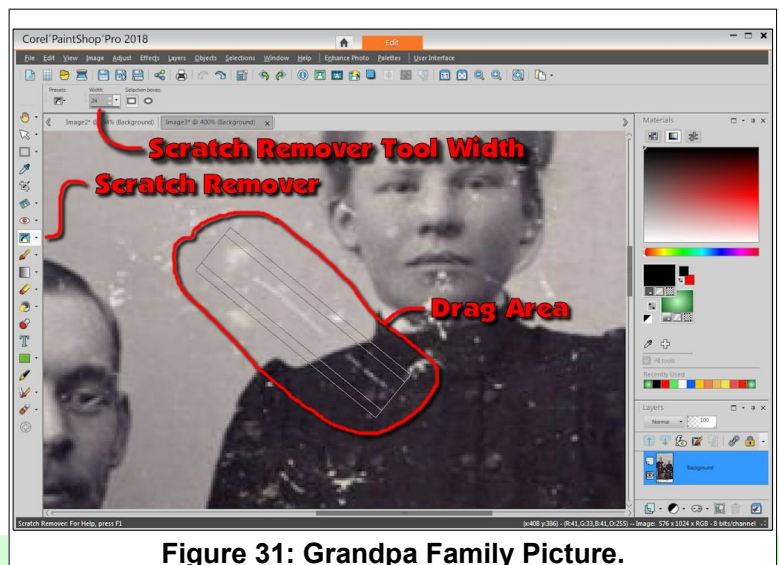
Corel PaintShop Pro 2018

Edit

File Edit View Image Adjust Effects Layers Objects Selections Window Help Enhance Photo Palettes User Interface

Presets: Width: Selection boxes:

24

Image2* @ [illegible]% (Background) Image3* @ 400% (Background)

Scratch Remover Tool Width

Scratch Remover

Drag Area

Materials

All tools

Recently Used

Layers

Normal 100

Background

Scratch Remover: For Help, press F1

(x:408 y:386) - (R:41,G:33,B:41,O:255) -- Image: 576 x 1024 x RGB - 8 bits/channel

Figure 31: Grandpa Family Picture.